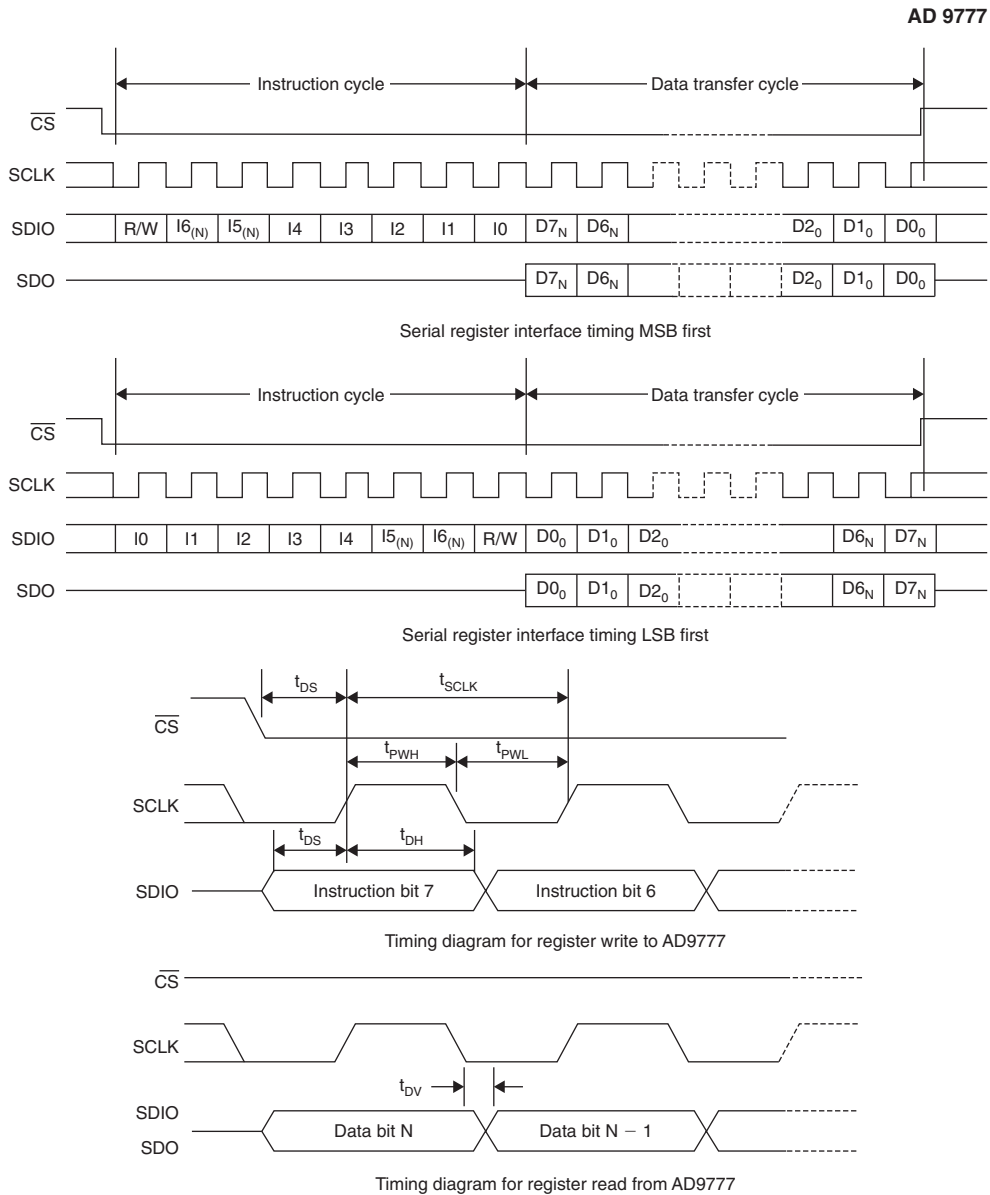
**AD 9777**

Instruction cycle

Data transfer cycle

$\overline{CS}$

SCLK

SDIO R/W $I6_{(N)}$ $I5_{(N)}$ I4 I3 I2 I1 I0 $D7_N$ $D6_N$ $D2_0$ $D1_0$ $D0_0$

SDO $D7_N$ $D6_N$ $D2_0$ $D1_0$ $D0_0$

Serial register interface timing MSB first

Instruction cycle

Data transfer cycle

$\overline{CS}$

SCLK

SDIO I0 I1 I2 I3 I4 $I5_{(N)}$ $I6_{(N)}$ R/W $D0_0$ $D1_0$ $D2_0$ $D6_N$ $D7_N$

SDO $D0_0$ $D1_0$ $D2_0$ $D6_N$ $D7_N$

Serial register interface timing LSB first

$t_{DS}$ $t_{SCLK}$

$\overline{CS}$

$t_{PWH}$ $t_{PWL}$

SCLK

$t_{DS}$ $t_{DH}$

SDIO Instruction bit 7 Instruction bit 6

Timing diagram for register write to AD9777

$\overline{CS}$

SCLK

$t_{DV}$

SDIO
SDO
Data bit N Data bit N − 1

Timing diagram for register read from AD9777